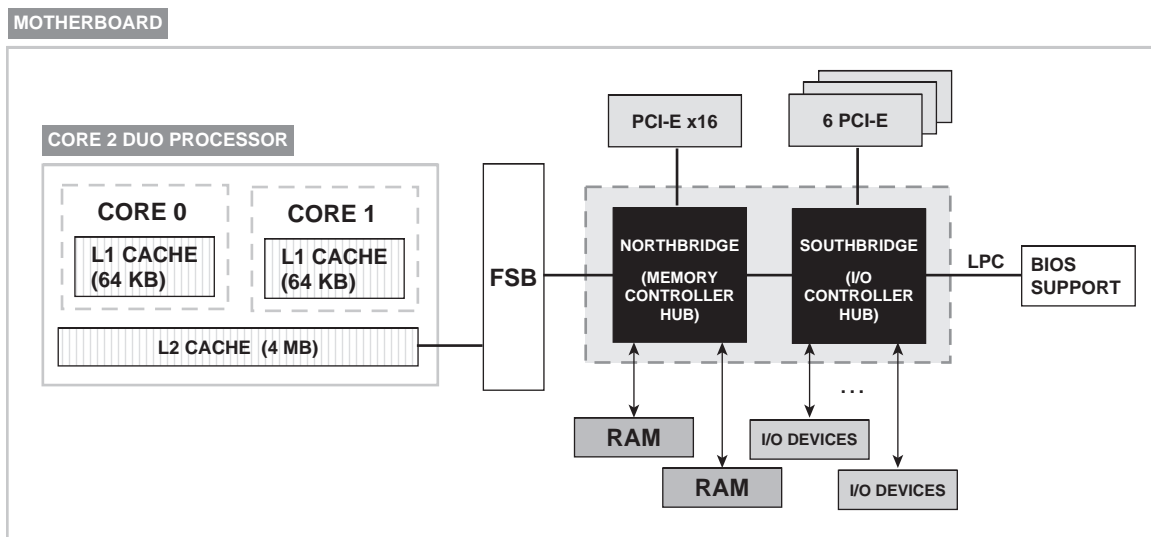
MOTHERBOARD

CORE 2 DUO PROCESSOR

CORE 0

L1 CACHE (64 KB)

CORE 1

L1 CACHE (64 KB)

L2 CACHE (4 MB)

FSB

PCI-E x16

6 PCI-E

NORTHBRIDGE (MEMORY CONTROLLER HUB)

SOUTHBRIDGE (I/O CONTROLLER HUB)

LPC

BIOS SUPPORT

RAM

RAM

...

I/O DEVICES

I/O DEVICES